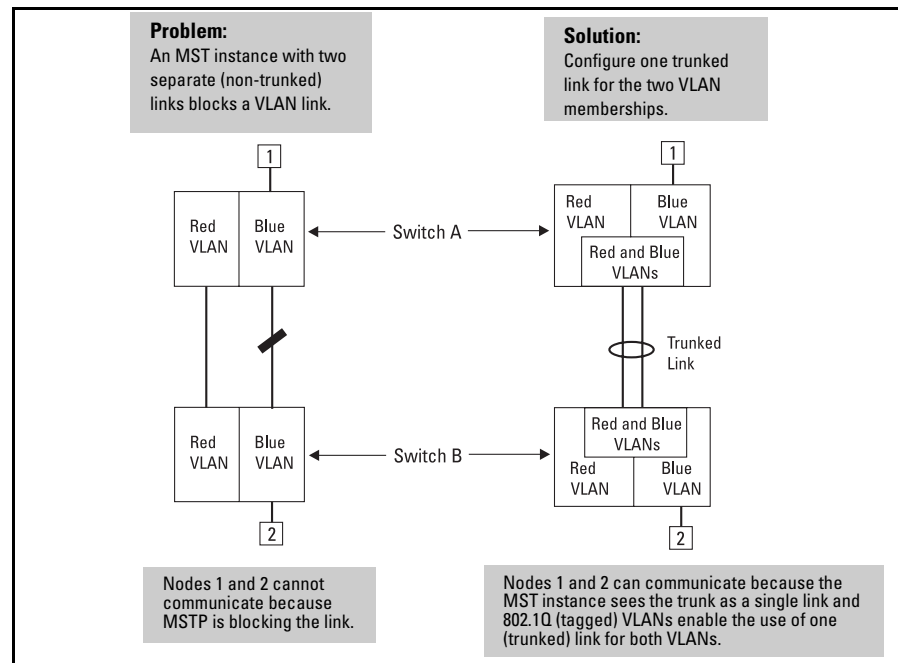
**Problem:**
An MST instance with two separate (non-trunked) links blocks a VLAN link.

**Solution:**
Configure one trunked link for the two VLAN memberships.

1

Red VLAN

Blue VLAN

Switch A

1

Red VLAN

Blue VLAN

Red and Blue VLANs

Trunked Link

Red VLAN

Blue VLAN

Switch B

Red and Blue VLANs

Red VLAN

Blue VLAN

2

2

Nodes 1 and 2 cannot communicate because MSTP is blocking the link.

Nodes 1 and 2 can communicate because the MST instance sees the trunk as a single link and 802.1Q (tagged) VLANs enable the use of one (trunked) link for both VLANs.